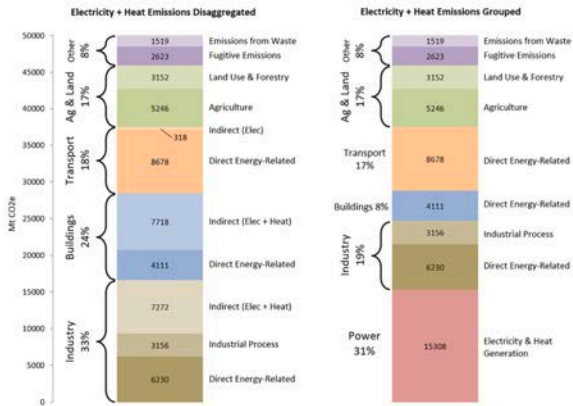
Electricity + Heat Emissions Disaggregated

Electricity + Heat Emissions Grouped

50000
45000
40000
35000
30000
25000
20000
15000
10000
5000
0

Mt CO2e

Other 8%
1519 Emissions from Waste
2623 Fugitive Emissions

Ag & Land 17%
3152 Land Use & Forestry
5246 Agriculture

Transport 18%
318 Indirect (Elec)
8678 Direct Energy-Related

Buildings 24%
7718 Indirect (Elec + Heat)
4111 Direct Energy-Related

Industry 33%
7272 Indirect (Elec + Heat)
3156 Industrial Process
6230 Direct Energy-Related

Other 8%
1519 Emissions from Waste
2623 Fugitive Emissions

Ag & Land 17%
3152 Land Use & Forestry
5246 Agriculture

Transport 17%
8678 Direct Energy-Related

Buildings 8%
4111 Direct Energy-Related

Industry 19%
3156 Industrial Process
6230 Direct Energy-Related

Power 31%
15308 Electricity & Heat Generation